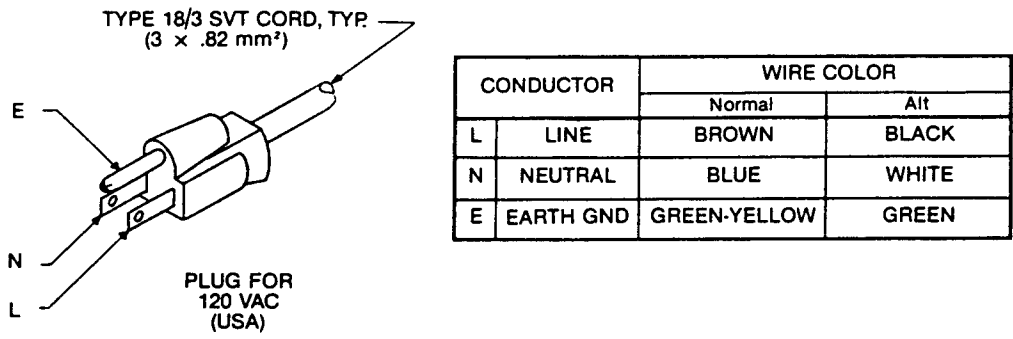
TYPE 18/3 SVT CORD, TYP.
(3 × .82 mm²)

E

N

L

PLUG FOR
120 VAC
(USA)

| CONDUCTOR | | WIRE COLOR | |
|---|---|---|---|
| | | Normal | Alt |
| L | LINE | BROWN | BLACK |
| N | NEUTRAL | BLUE | WHITE |
| E | EARTH GND | GREEN-YELLOW | GREEN |